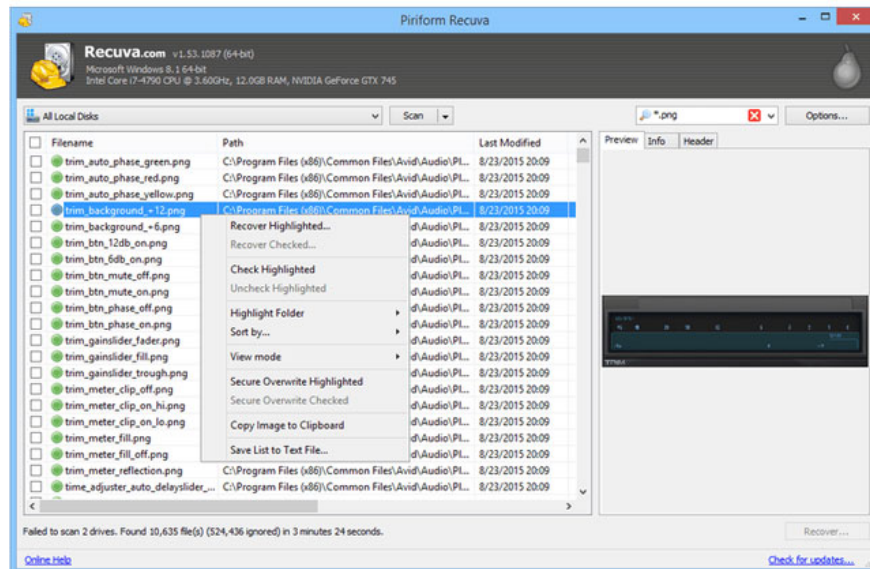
Piriform Recuva

Recuva.com v1.53.1087 (64-bit)
Microsoft Windows 8.1 64-bit
Intel Core i7-4790 CPU @ 3.60GHz, 12.0GB RAM, NVIDIA GeForce GTX 745

All Local Disks | Scan | *.png | Options...

| | Filename | Path | Last Modified |
|---|---|---|---|
| | trim_auto_phase_green.png | C:\Program Files (x86)\Common Files\Avid\Audio\Pl... | 8/23/2015 20:09 |
| | trim_auto_phase_red.png | C:\Program Files (x86)\Common Files\Avid\Audio\Pl... | 8/23/2015 20:09 |
| | trim_auto_phase_yellow.png | C:\Program Files (x86)\Common Files\Avid\Audio\Pl... | 8/23/2015 20:09 |
| | trim_background_+12.png | C:\Program Files (x86)\Common Files\Avid\Audio\Pl... | 8/23/2015 20:09 |
| | trim_background_+6.png | d\Audio\Pl... | 8/23/2015 20:09 |
| | trim_btn_12db_on.png | d\Audio\Pl... | 8/23/2015 20:09 |
| | trim_btn_6db_on.png | d\Audio\Pl... | 8/23/2015 20:09 |
| | trim_btn_mute_off.png | d\Audio\Pl... | 8/23/2015 20:09 |
| | trim_btn_mute_on.png | d\Audio\Pl... | 8/23/2015 20:09 |
| | trim_btn_phase_off.png | d\Audio\Pl... | 8/23/2015 20:09 |
| | trim_btn_phase_on.png | d\Audio\Pl... | 8/23/2015 20:09 |
| | trim_gainslider_fader.png | d\Audio\Pl... | 8/23/2015 20:09 |
| | trim_gainslider_fill.png | d\Audio\Pl... | 8/23/2015 20:09 |
| | trim_gainslider_trough.png | d\Audio\Pl... | 8/23/2015 20:09 |
| | trim_meter_clip_off.png | d\Audio\Pl... | 8/23/2015 20:09 |
| | trim_meter_clip_on_hi.png | d\Audio\Pl... | 8/23/2015 20:09 |
| | trim_meter_clip_on_lo.png | d\Audio\Pl... | 8/23/2015 20:09 |
| | trim_meter_fill.png | d\Audio\Pl... | 8/23/2015 20:09 |
| | trim_meter_fill_off.png | d\Audio\Pl... | 8/23/2015 20:09 |
| | trim_meter_reflection.png | C:\Program Files (x86)\Common Files\Avid\Audio\Pl... | 8/23/2015 20:09 |
| | time_adjuster_auto_delayslider_... | C:\Program Files (x86)\Common Files\Avid\Audio\Pl... | 8/23/2015 20:09 |

Recover Highlighted...
Recover Checked...
Check Highlighted
Uncheck Highlighted
Highlight Folder
Sort by...
View mode
Secure Overwrite Highlighted
Secure Overwrite Checked
Copy Image to Clipboard
Save List to Text File...

Preview | Info | Header

Failed to scan 2 drives. Found 10,635 file(s) (524,436 ignored) in 3 minutes 24 seconds.

Recover...

Online Help

Check for updates...